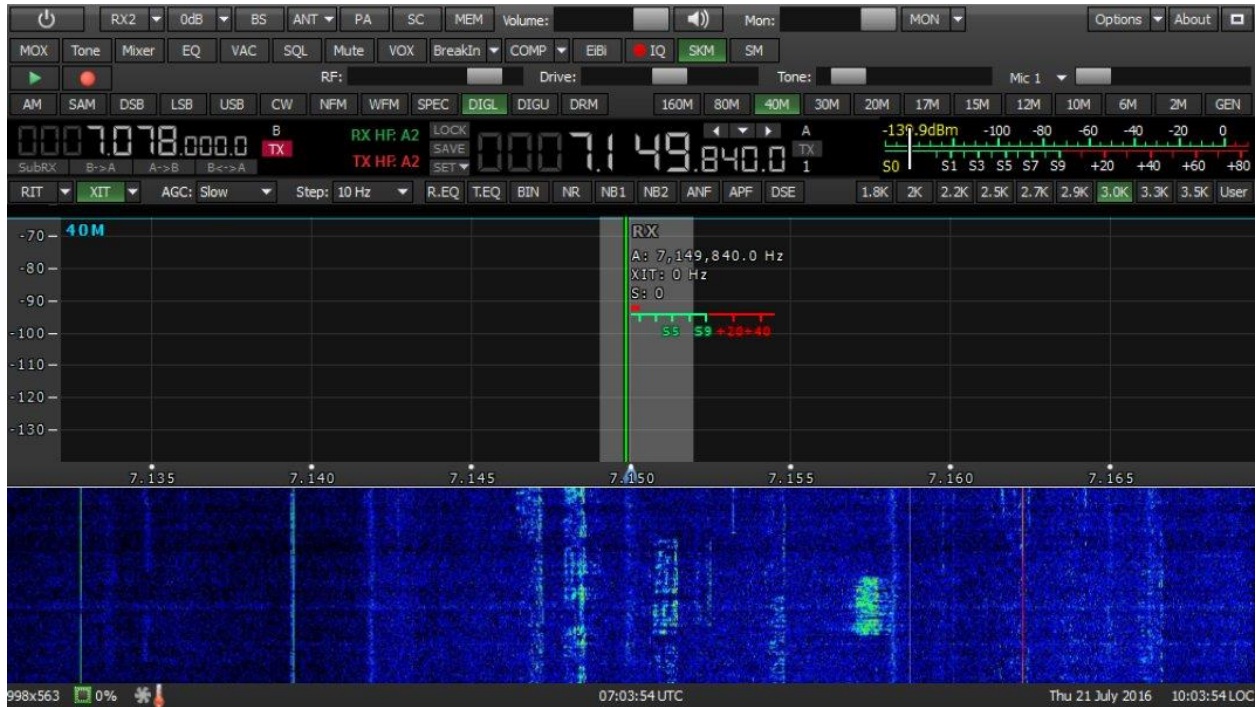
RX2 0dB BS ANT PA SC MEM Volume: Mon: MON Options About

MOX Tone Mixer EQ VAC SQL Mute VOX BreakIn COMP EiBi IQ SKM SM

RF: Drive: Tone: Mic 1

AM SAM DSB LSB USB CW NFM WFM SPEC DIGL DIGU DRM 160M 80M 40M 30M 20M 17M 15M 12M 10M 6M 2M GEN

0007.078.000.0 B TX RX HF: A2 TX HF: A2 LOCK SAVE SET 0007.149.840.0 A TX 1

SubRX B->A A->B B<->A

-139.9dBm -100 -80 -60 -40 -20 0

S0 S1 S3 S5 S7 S9 +20 +40 +60 +80

RIT XIT AGC: Slow Step: 10 Hz R.EQ T.EQ BIN NR NB1 NB2 ANF APF DSE 1.8K 2K 2.2K 2.5K 2.7K 2.9K 3.0K 3.3K 3.5K User

40M

-70
-80
-90
-100
-110
-120
-130

RX
A: 7,149,840.0 Hz
XIT: 0 Hz
S: 0

S5 S9 +20+40

7.135 7.140 7.145 7.150 7.155 7.160 7.165

998x563 0% 07:03:54 UTC Thu 21 July 2016 10:03:54 LOC